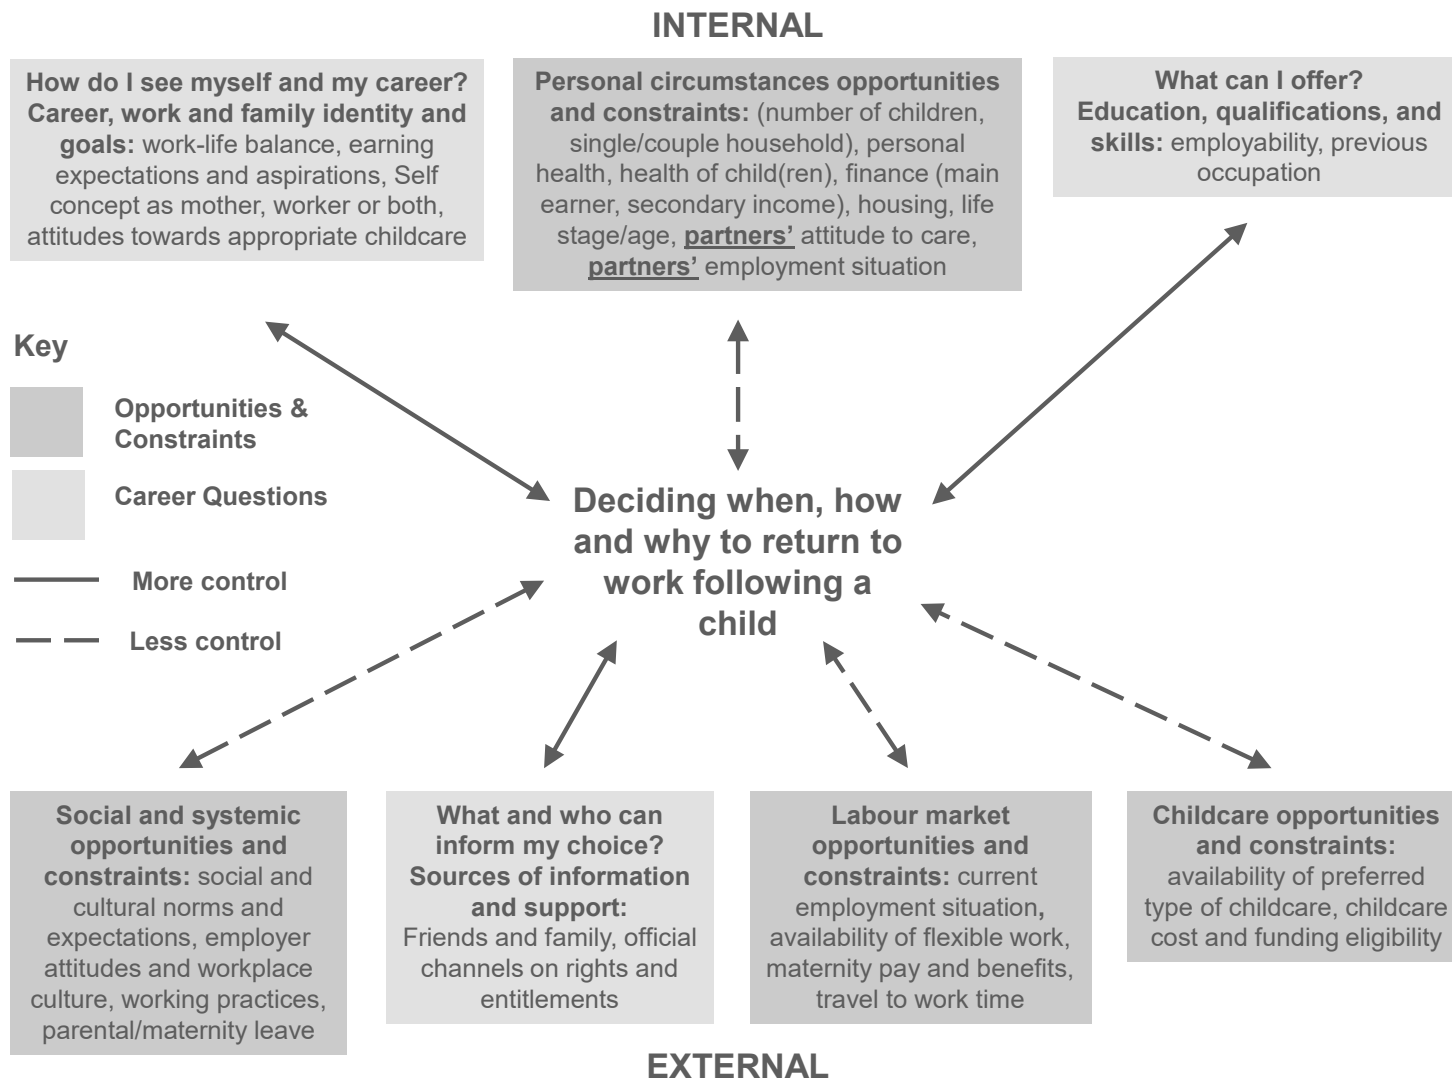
INTERNAL

**How do I see myself and my career? Career, work and family identity and goals:** work-life balance, earning expectations and aspirations, Self concept as mother, worker or both, attitudes towards appropriate childcare

**Personal circumstances opportunities and constraints:** (number of children, single/couple household), personal health, health of child(ren), finance (main earner, secondary income), housing, life stage/age, **partners'** attitude to care, **partners'** employment situation

**What can I offer? Education, qualifications, and skills:** employability, previous occupation

Key

Opportunities & Constraints

Career Questions

More control

Less control

Deciding when, how and why to return to work following a child

**Social and systemic opportunities and constraints:** social and cultural norms and expectations, employer attitudes and workplace culture, working practices, parental/maternity leave

**What and who can inform my choice? Sources of information and support:** Friends and family, official channels on rights and entitlements

**Labour market opportunities and constraints:** current employment situation, availability of flexible work, maternity pay and benefits, travel to work time

**Childcare opportunities and constraints:** availability of preferred type of childcare, childcare cost and funding eligibility

EXTERNAL